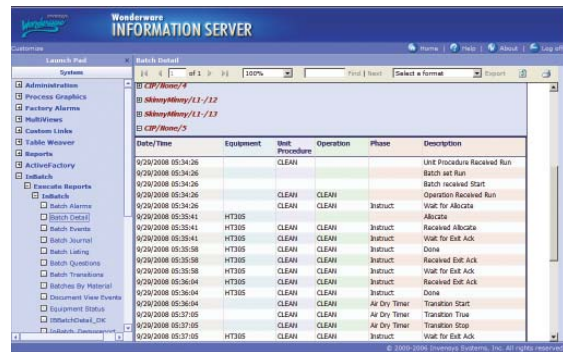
Invensys Wonderware

Wonderware
INFORMATION SERVER

Customize

Home | Help | About | Log off

Launch Pad

System

Administration
Process Graphics
Factory Alarms
MultiViews
Custom Links
Table Weaver
Reports
ActiveFactory
InBatch
Execute Reports
InBatch
Batch Alarms
Batch Detail
Batch Events
Batch Journal
Batch Listing
Batch Questions
Batch Transitions
Batches By Material
Document View Events
Equipment Status
ISBatchDetail_OK
InBatch_Dacum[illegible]

Batch Detail

1 of 1 | 100% | Find | Next | Select a format | Export

CIP/None/4
SkinnyMinny/L1/12
SkinnyMinny/L1/13
CIP/None/5

| Date/Time | Equipment | Unit Procedure | Operation | Phase | Description |
|---|---|---|---|---|---|
| 9/29/2008 05:34:26 | | CLEAN | | | Unit Procedure Received Run |
| 9/29/2008 05:34:26 | | | | | Batch set Run |
| 9/29/2008 05:34:26 | | | | | Batch received Start |
| 9/29/2008 05:34:26 | | CLEAN | CLEAN | | Operation Received Run |
| 9/29/2008 05:34:26 | | CLEAN | CLEAN | Instruct | Wait for Allocate |
| 9/29/2008 05:35:41 | HT305 | | | | Allocate |
| 9/29/2008 05:35:41 | HT305 | CLEAN | CLEAN | Instruct | Received Allocate |
| 9/29/2008 05:35:41 | HT305 | CLEAN | CLEAN | Instruct | Wait for Exit Ack |
| 9/29/2008 05:35:58 | HT305 | CLEAN | CLEAN | Instruct | Done |
| 9/29/2008 05:35:58 | HT305 | CLEAN | CLEAN | Instruct | Received Exit Ack |
| 9/29/2008 05:35:58 | HT305 | CLEAN | CLEAN | Instruct | Wait for Exit Ack |
| 9/29/2008 05:36:04 | HT305 | CLEAN | CLEAN | Instruct | Received Exit Ack |
| 9/29/2008 05:36:04 | HT305 | CLEAN | CLEAN | Instruct | Done |
| 9/29/2008 05:36:04 | | CLEAN | CLEAN | Air Dry Timer | Transition Start |
| 9/29/2008 05:37:05 | | CLEAN | CLEAN | Air Dry Timer | Transition True |
| 9/29/2008 05:37:05 | | CLEAN | CLEAN | Air Dry Timer | Transition Stop |
| 9/29/2008 05:37:05 | HT305 | CLEAN | CLEAN | Instruct | Wait for Exit Ack |

© 2000-2006 Invensys Systems, Inc. All rights reserved